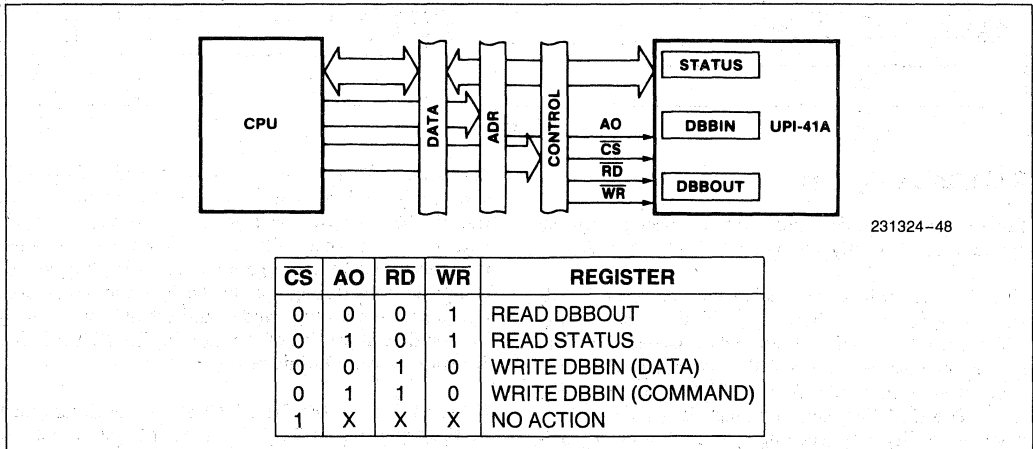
CPU

DATA

ADR

CONTROL

STATUS

AO

DBBIN

UPI-41A

$\overline{CS}$

$\overline{RD}$

$\overline{WR}$

DBBOUT

231324–48

| $\overline{CS}$ | AO | $\overline{RD}$ | $\overline{WR}$ | REGISTER |
|---|---|---|---|---|
| 0 | 0 | 0 | 1 | READ DBBOUT |
| 0 | 1 | 0 | 1 | READ STATUS |
| 0 | 0 | 1 | 0 | WRITE DBBIN (DATA) |
| 0 | 1 | 1 | 0 | WRITE DBBIN (COMMAND) |
| 1 | X | X | X | NO ACTION |